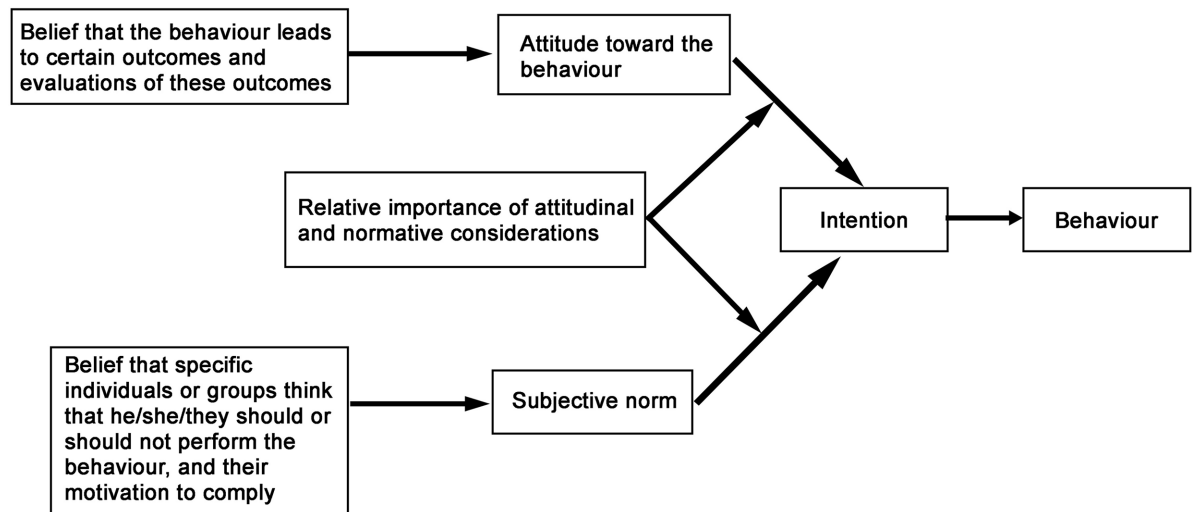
Belief that the behaviour leads to certain outcomes and evaluations of these outcomes

Attitude toward the behaviour

Relative importance of attitudinal and normative considerations

Intention

Behaviour

Belief that specific individuals or groups think that he/she/they should or should not perform the behaviour, and their motivation to comply

Subjective norm